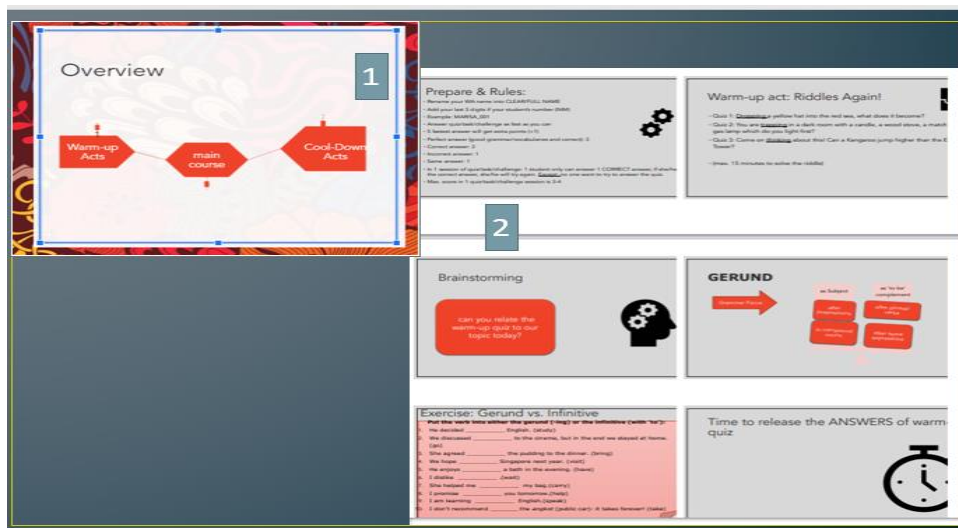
Overview

1

Warm-up Acts

main course

Cool-Down Acts

Prepare & Rules:

- Rename your WA name into CLEAR/FULL NAME
- Add your last 3 digits if your student's number (NIM)
- Example: MARISA_001
- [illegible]
- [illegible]
- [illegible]
- Correct answer: 3
- Incorrect answer: 1
- Same answer: 1
- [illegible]
- Max. score in 1 quiz/task/challenge session is 3-4

Warm-up act: Riddles Again!

- Quiz 1: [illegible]
- Quiz 2: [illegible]
- Quiz 3: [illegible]
- (max. 15 minutes to solve the riddle)

2

Brainstorming

can you relate the warm-up quiz to our topic today?

GERUND

Grammar Focus

as Subject

as 'to be' complement

after prepositions

after certain verbs

in compound nouns

after some expressions

Exercise: Gerund vs. Infinitive

Put the verb into either the gerund (-ing) or the infinitive (with 'to'):
1. He decided __________ English. (study)
2. We discussed __________ to the cinema, but in the end we stayed at home. (go)
3. She agreed __________ the pudding to the dinner. (bring)
4. We hope __________ Singapore next year. (visit)
5. He enjoys __________ a bath in the evening. (have)
6. I dislike __________. (wait)
7. She helped me __________ my bag.(carry)
8. I promise __________ you tomorrow.(help)
9. I am learning __________ English.(speak)
10. I don't recommend __________ the angkot (public car) - it takes forever! (take)

Time to release the ANSWERS of warm-up quiz